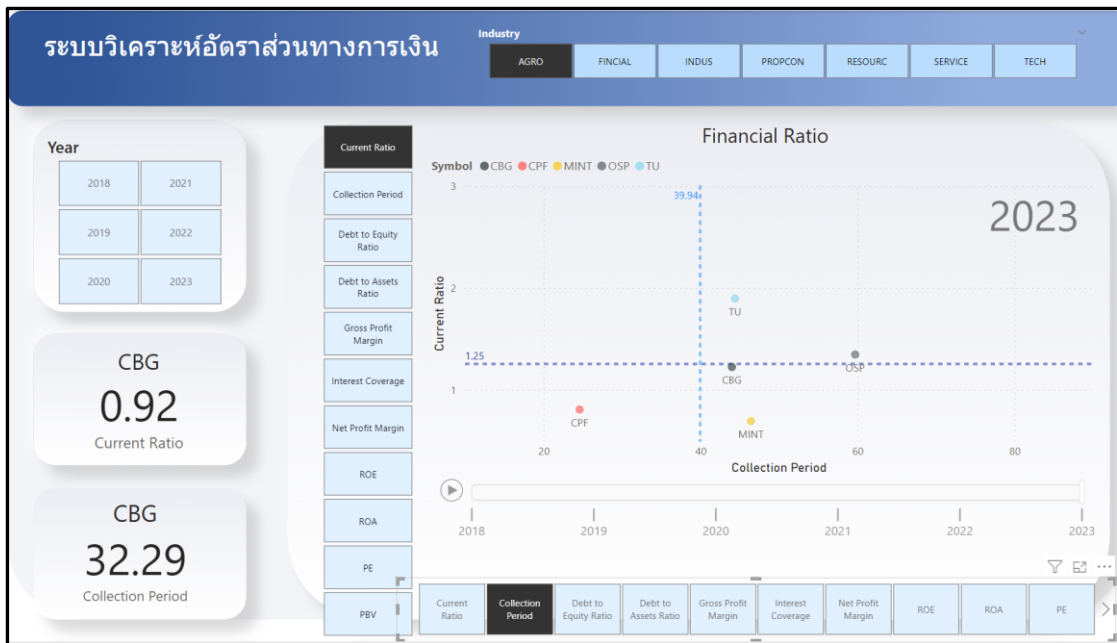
ระบบวิเคราะห์อัตราส่วนทางการเงิน

Industry

AGRO FINCIAL INDUS PROPCON RESOURC SERVICE TECH

Year

| 2018 | 2021 |
|---|---|
| 2019 | 2022 |
| 2020 | 2023 |

CBG
0.92
Current Ratio

CBG
32.29
Collection Period

Current Ratio
Collection Period
Debt to Equity Ratio
Debt to Assets Ratio
Gross Profit Margin
Interest Coverage
Net Profit Margin
ROE
ROA
PE
PBV

Financial Ratio

Symbol ● CBG ● CPF ● MINT ● OSP ● TU

2023

3
2
1
Current Ratio
39.94
1.25
TU
CBG
OSP
CPF
MINT
20
40
60
80
Collection Period

2018 2019 2020 2021 2022 2023

Current Ratio | Collection Period | Debt to Equity Ratio | Debt to Assets Ratio | Gross Profit Margin | Interest Coverage | Net Profit Margin | ROE | ROA | PE